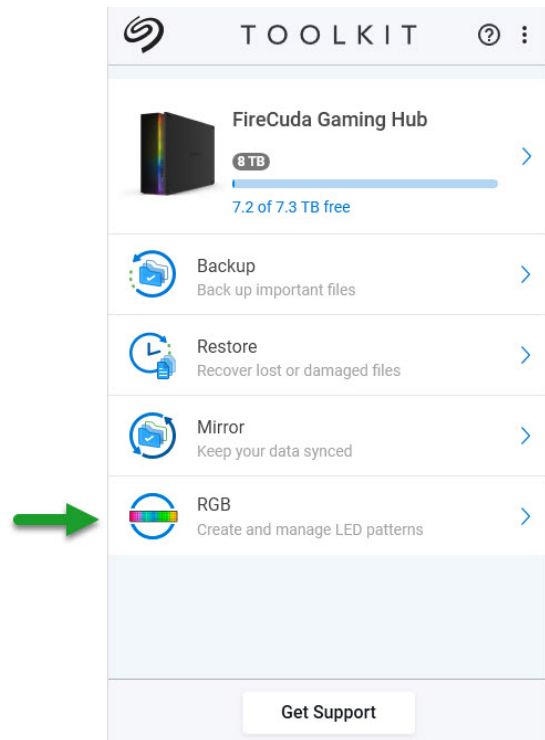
TOOLKIT

FireCuda Gaming Hub
8 TB
7.2 of 7.3 TB free

Backup
Back up important files

Restore
Recover lost or damaged files

Mirror
Keep your data synced

RGB
Create and manage LED patterns

Get Support